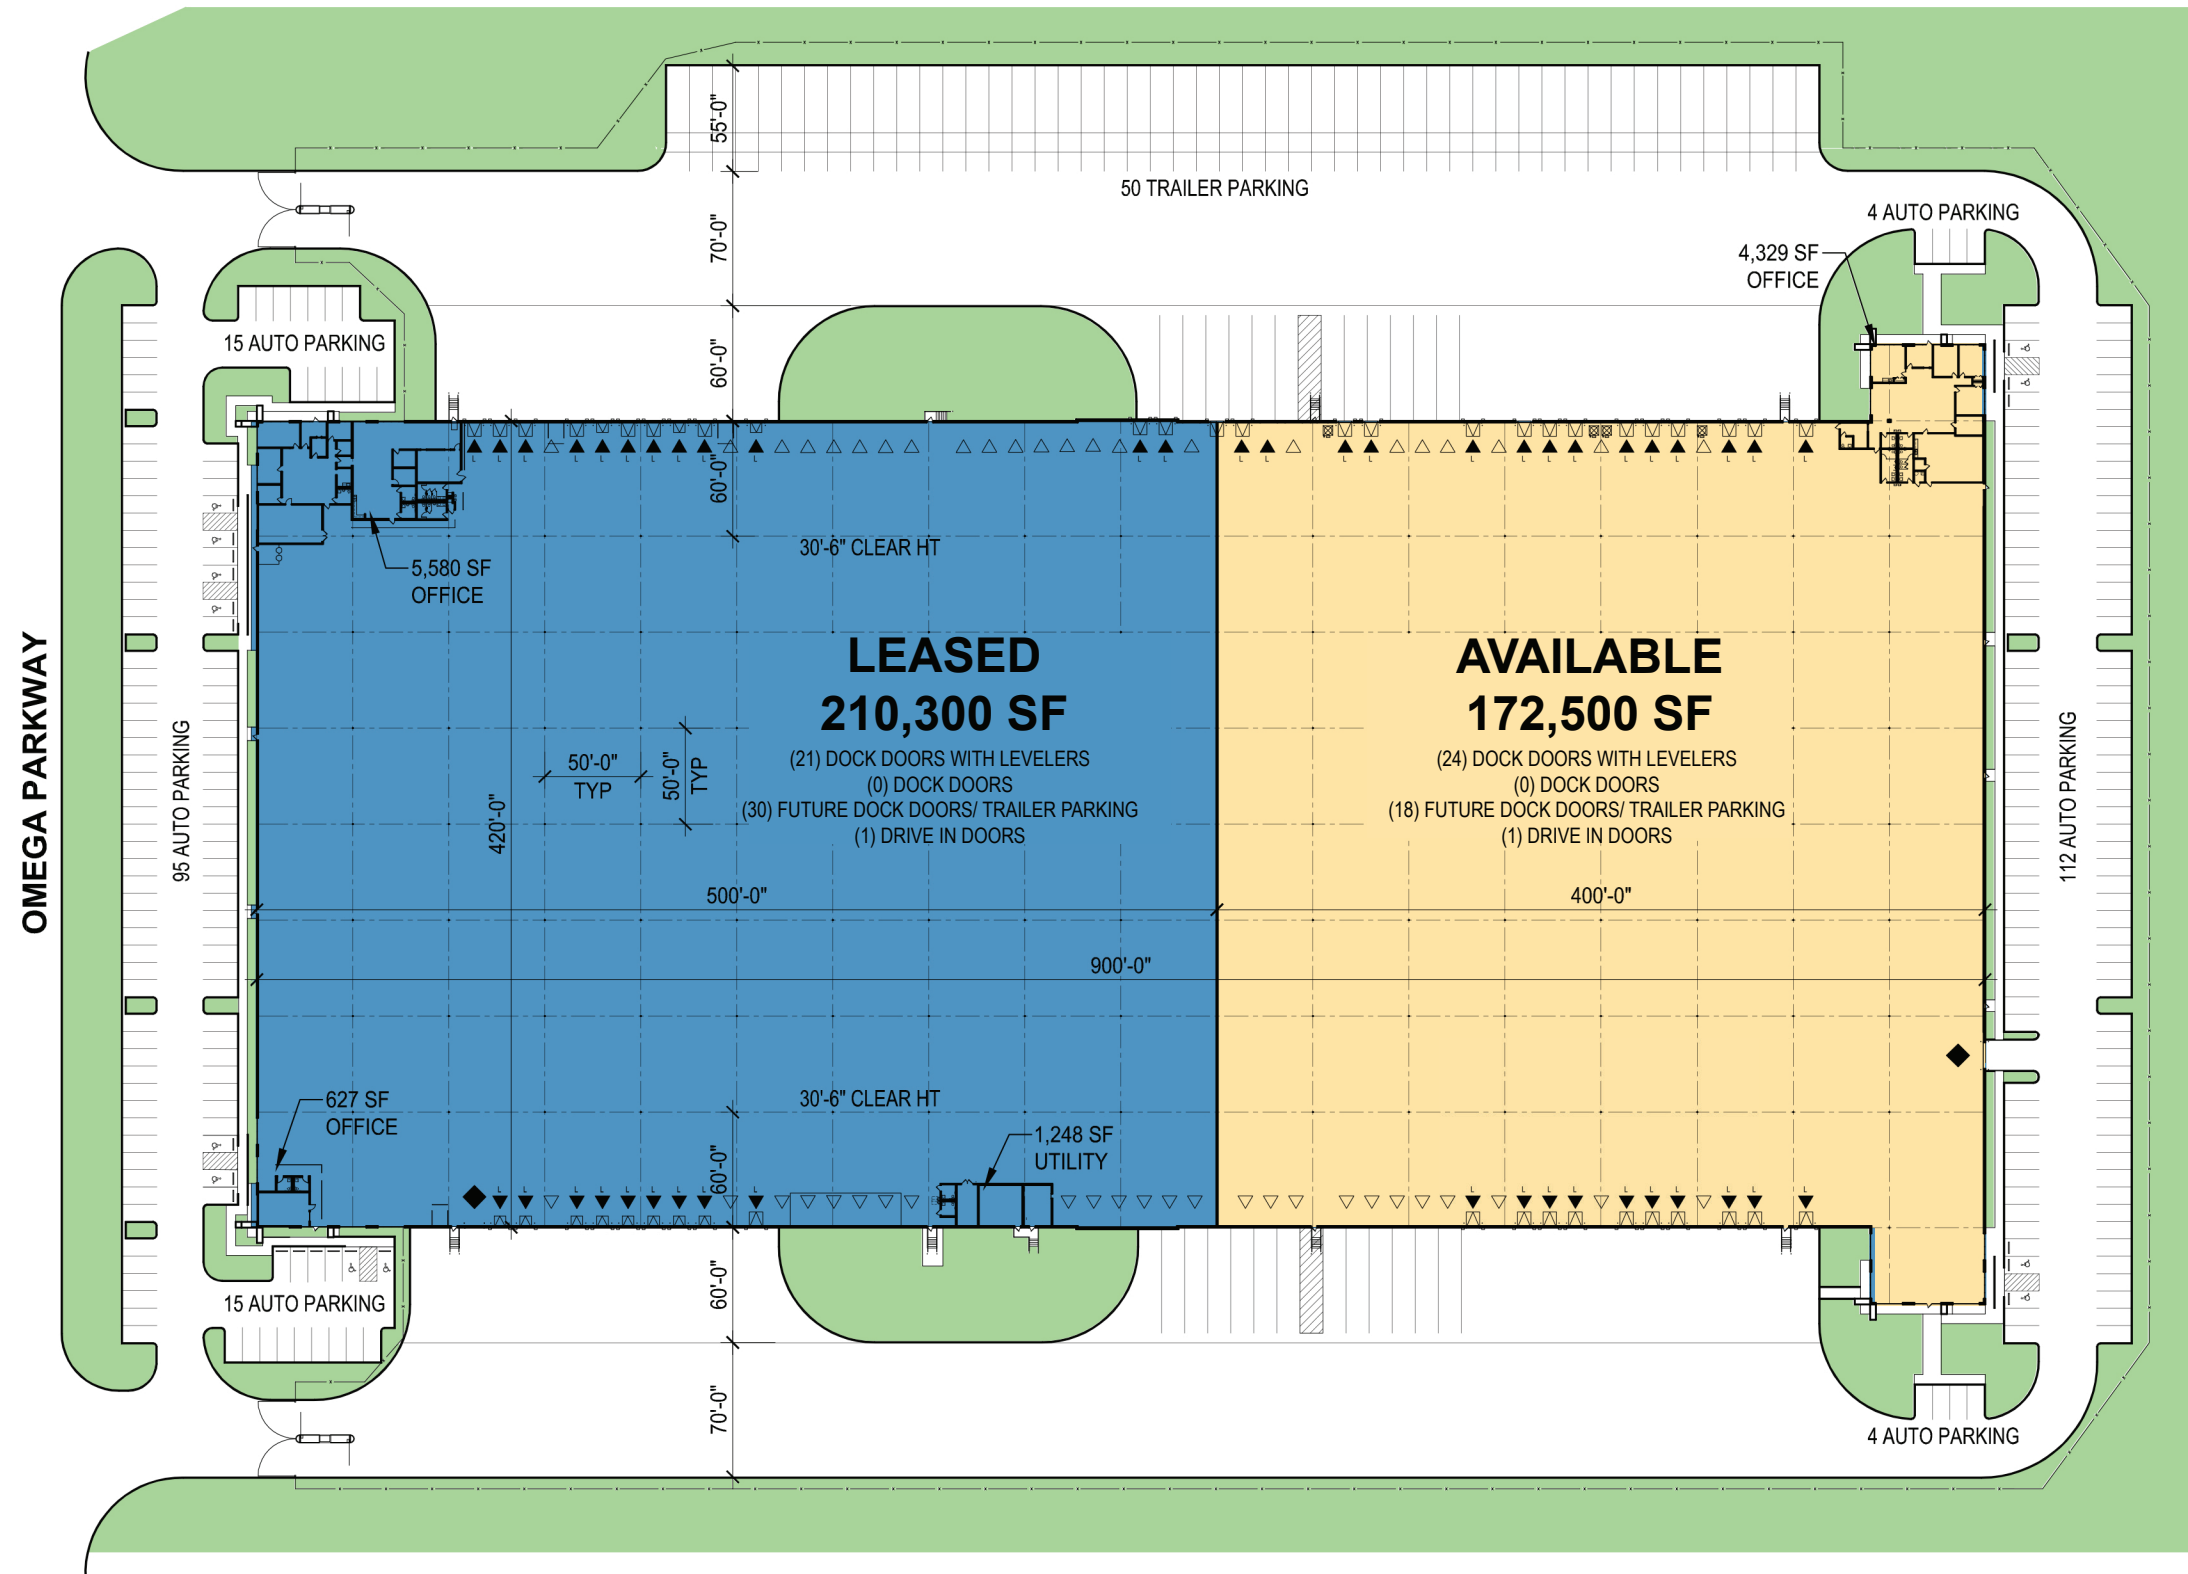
55'-0"

50 TRAILER PARKING

70'-0"

4 AUTO PARKING

4,329 SF OFFICE

15 AUTO PARKING

60'-0"

60'-0"

30'-6" CLEAR HT

5,580 SF OFFICE

OMEGA PARKWAY

95 AUTO PARKING

LEASED
210,300 SF
(21) DOCK DOORS WITH LEVELERS
(0) DOCK DOORS
(30) FUTURE DOCK DOORS/ TRAILER PARKING
(1) DRIVE IN DOORS

AVAILABLE
172,500 SF
(24) DOCK DOORS WITH LEVELERS
(0) DOCK DOORS
(18) FUTURE DOCK DOORS/ TRAILER PARKING
(1) DRIVE IN DOORS

50'-0" TYP

50'-0" TYP

420'-0"

112 AUTO PARKING

500'-0"

400'-0"

900'-0"

30'-6" CLEAR HT

627 SF OFFICE

1,248 SF UTILITY

60'-0"

15 AUTO PARKING

60'-0"

70'-0"

4 AUTO PARKING